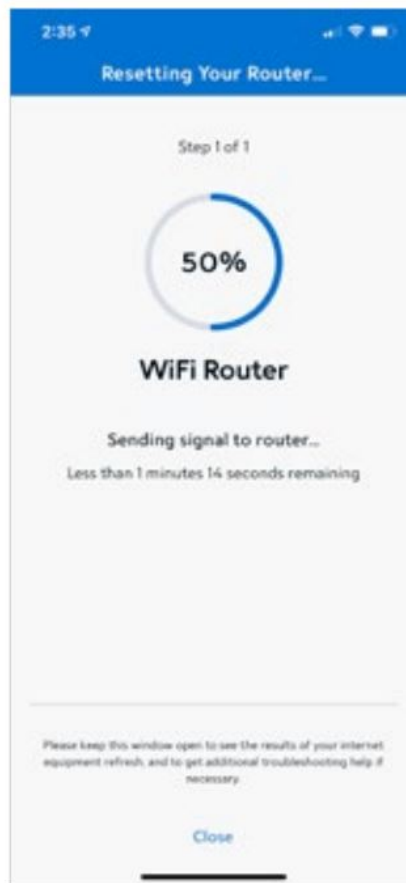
2:35

Resetting Your Router...

Step 1 of 1

50%

WiFi Router

Sending signal to router...

Less than 1 minutes 14 seconds remaining

Please keep this window open to see the results of your internet equipment refresh, and to get additional troubleshooting help if necessary.

Close